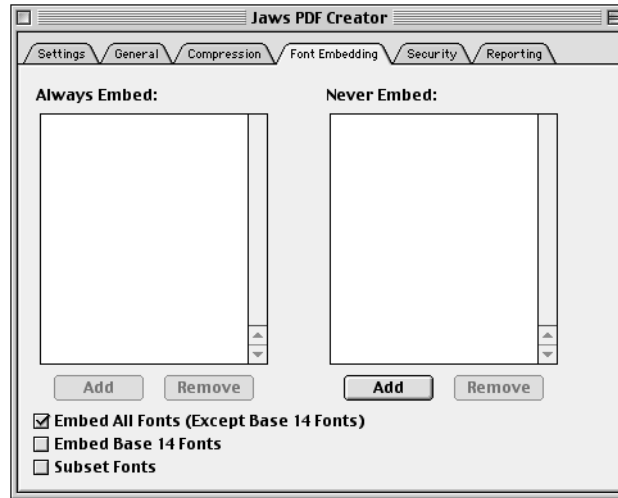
Jaws PDF Creator

Settings General Compression Font Embedding Security Reporting

Always Embed:

Never Embed:

Add Remove

Add Remove

☑ Embed All Fonts (Except Base 14 Fonts)
☐ Embed Base 14 Fonts
☐ Subset Fonts